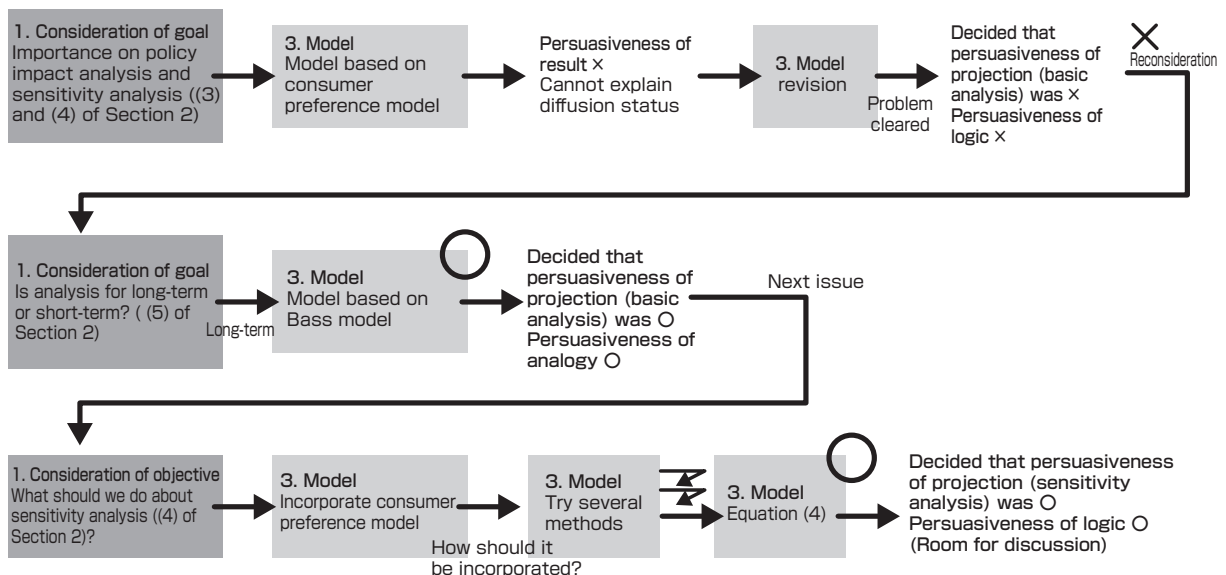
1. Consideration of goal
Importance on policy impact analysis and sensitivity analysis ((3) and (4) of Section 2)

3. Model
Model based on consumer preference model

Persuasiveness of result ×
Cannot explain diffusion status

3. Model
revision

Problem cleared

Decided that persuasiveness of projection (basic analysis) was ×
Persuasiveness of logic ×

×
Reconsideration

1. Consideration of goal
Is analysis for long-term or short-term? ( (5) of Section 2)

Long-term

3. Model
Model based on Bass model

○

Decided that persuasiveness of projection (basic analysis) was ○
Persuasiveness of analogy ○

Next issue

1. Consideration of objective
What should we do about sensitivity analysis ((4) of Section 2)?

3. Model
Incorporate consumer preference model

How should it be incorporated?

3. Model
Try several methods

3. Model
Equation (4)

○

Decided that persuasiveness of projection (sensitivity analysis) was ○
Persuasiveness of logic ○
(Room for discussion)